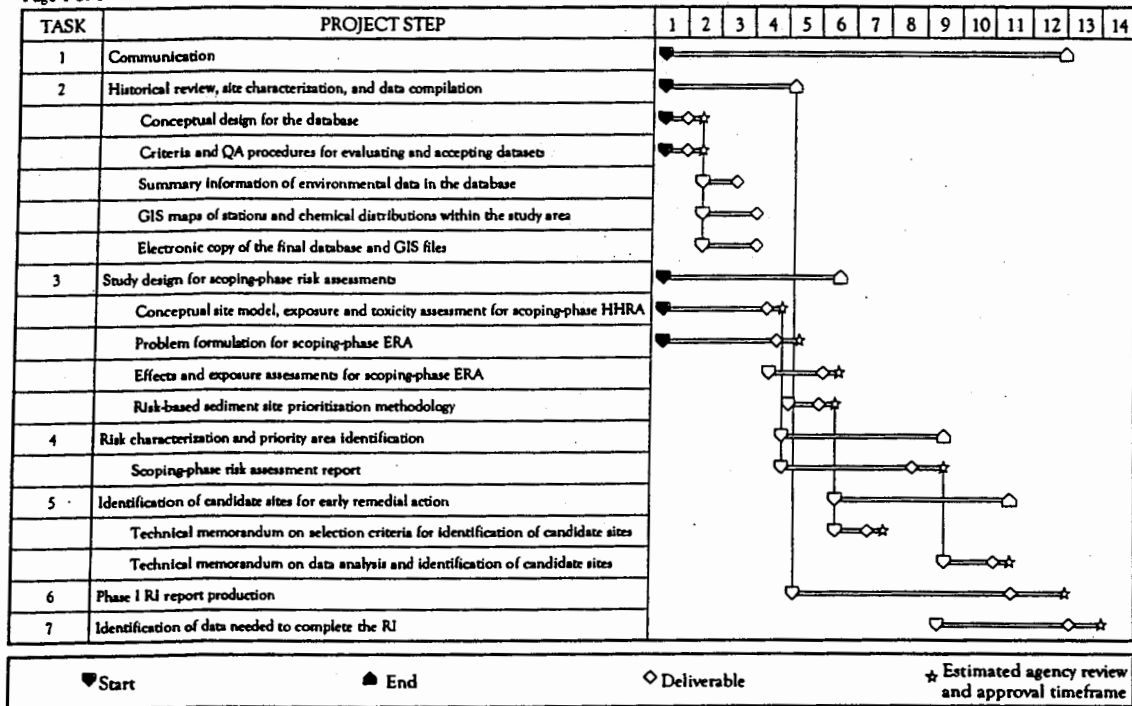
| TASK | PROJECT STEP | 1 | 2 | 3 | 4 | 5 | 6 | 7 | 8 | 9 | 10 | 11 | 12 | 13 | 14 |
|---|---|---|---|---|---|---|---|---|---|---|---|---|---|---|---|
| 1 | Communication | | | | | | | | | | | | | | |
| 2 | Historical review, site characterization, and data compilation | | | | | | | | | | | | | | |
| | Conceptual design for the database | | | | | | | | | | | | | | |
| | Criteria and QA procedures for evaluating and accepting datasets | | | | | | | | | | | | | | |
| | Summary information of environmental data in the database | | | | | | | | | | | | | | |
| | GIS maps of stations and chemical distributions within the study area | | | | | | | | | | | | | | |
| | Electronic copy of the final database and GIS files | | | | | | | | | | | | | | |
| 3 | Study design for scoping-phase risk assessments | | | | | | | | | | | | | | |
| | Conceptual site model, exposure and toxicity assessment for scoping-phase HHRA | | | | | | | | | | | | | | |
| | Problem formulation for scoping-phase ERA | | | | | | | | | | | | | | |
| | Effects and exposure assessments for scoping-phase ERA | | | | | | | | | | | | | | |
| | Risk-based sediment site prioritization methodology | | | | | | | | | | | | | | |
| 4 | Risk characterization and priority area identification | | | | | | | | | | | | | | |
| | Scoping-phase risk assessment report | | | | | | | | | | | | | | |
| 5 | Identification of candidate sites for early remedial action | | | | | | | | | | | | | | |
| | Technical memorandum on selection criteria for identification of candidate sites | | | | | | | | | | | | | | |
| | Technical memorandum on data analysis and identification of candidate sites | | | | | | | | | | | | | | |
| 6 | Phase I RI report production | | | | | | | | | | | | | | |
| 7 | Identification of data needed to complete the RI | | | | | | | | | | | | | | |

Start End Deliverable Estimated agency review and approval timeframe